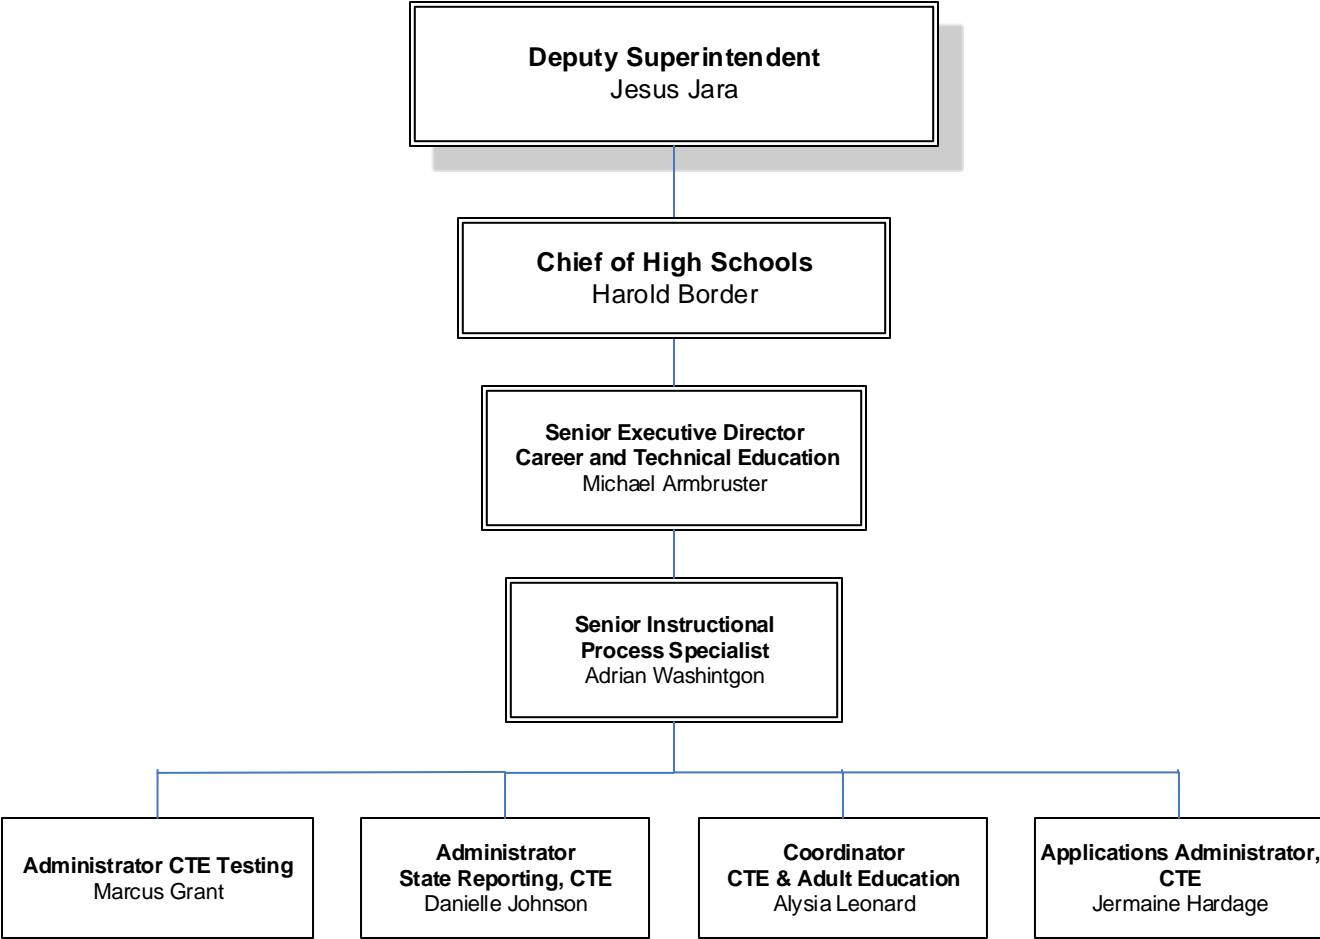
Deputy Superintendent
Jesus Jara

Chief of High Schools
Harold Border

Senior Executive Director
Career and Technical Education
Michael Armbruster

Senior Instructional
Process Specialist
Adrian Washintgon

Administrator CTE Testing
Marcus Grant

Administrator
State Reporting, CTE
Danielle Johnson

Coordinator
CTE & Adult Education
Alysia Leonard

Applications Administrator, CTE
Jermaine Hardage